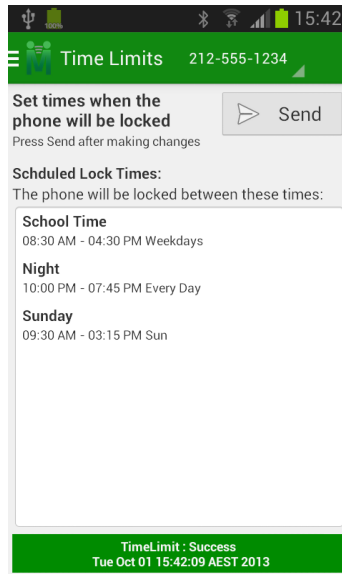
15:42

Time Limits 212-555-1234

Set times when the phone will be locked
Press Send after making changes

Send

Schduled Lock Times:
The phone will be locked between these times:

School Time
08:30 AM - 04:30 PM Weekdays

Night
10:00 PM - 07:45 PM Every Day

Sunday
09:30 AM - 03:15 PM Sun

TimeLimit : Success
Tue Oct 01 15:42:09 AEST 2013